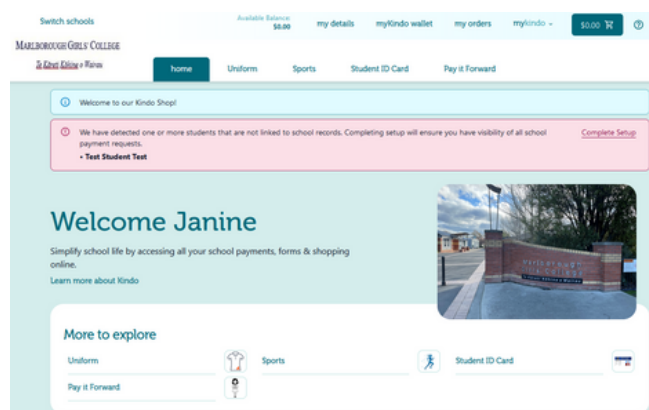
Switch schools
Available Balance: $0.00
my details
myKindo wallet
my orders
mykindo
$0.00

Marlborough Girls' College
Te Kāreti Kōhine o Wairau

home
Uniform
Sports
Student ID Card
Pay it Forward

Welcome to our Kindo Shop!

We have detected one or more students that are not linked to school records. Completing setup will ensure you have visibility of all school payment requests.
• Test Student Test
Complete Setup

Welcome Janine

Simplify school life by accessing all your school payments, forms & shopping online.
Learn more about Kindo

More to explore
Uniform
Sports
Student ID Card
Pay it Forward